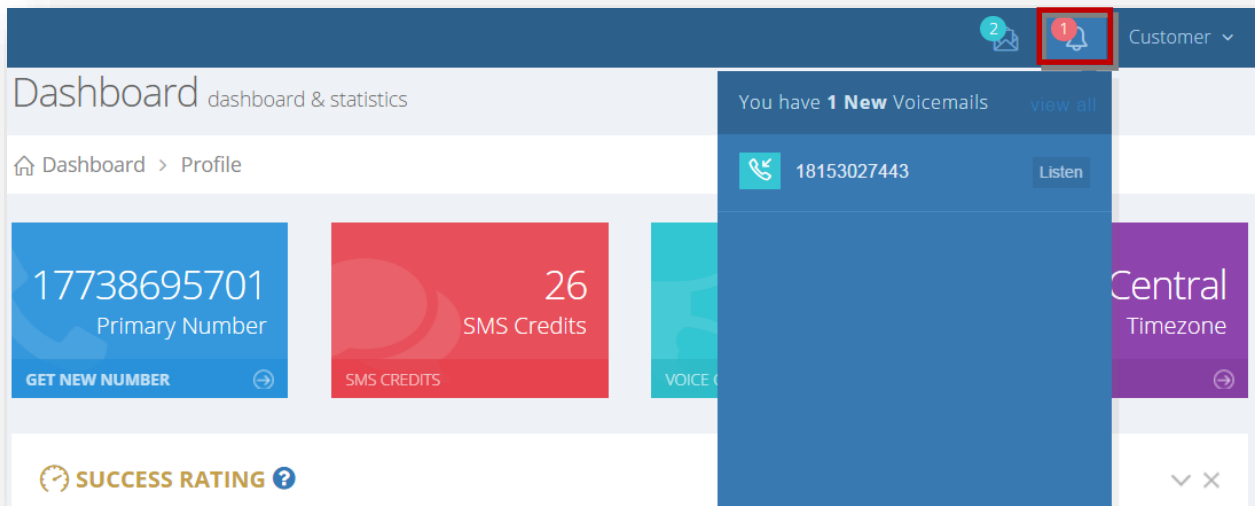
2 1 Customer

Dashboard dashboard & statistics

Dashboard > Profile

17738695701
Primary Number
GET NEW NUMBER

26
SMS Credits
SMS CREDITS

VOICE C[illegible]

Central
Timezone

You have 1 New Voicemails view all

18153027443 Listen

SUCCESS RATING ?